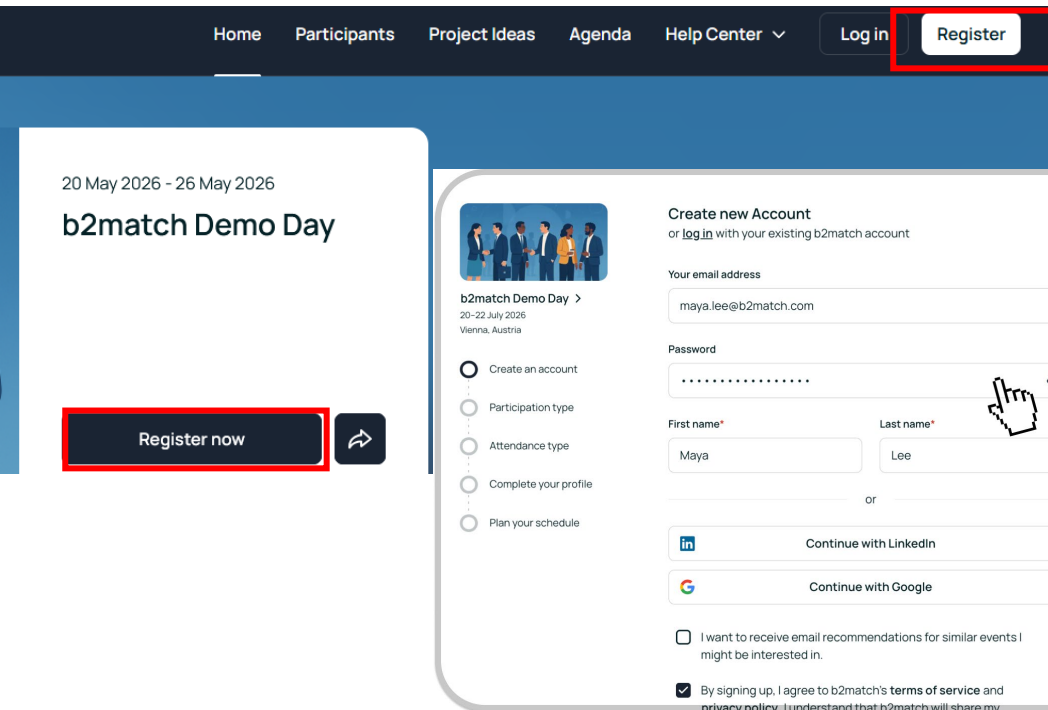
Home Participants Project Ideas Agenda Help Center Log in Register

20 May 2026 - 26 May 2026

b2match Demo Day

Register now

b2match Demo Day >
20–22 July 2026
Vienna, Austria

Create an account
Participation type
Attendance type
Complete your profile
Plan your schedule

Create new Account
or log in with your existing b2match account

Your email address
maya.lee@b2match.com

Password
•••••••••••••••••

First name*
Maya

Last name*
Lee

or

Continue with LinkedIn

Continue with Google

I want to receive email recommendations for similar events I might be interested in.

By signing up, I agree to b2match's terms of service and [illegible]